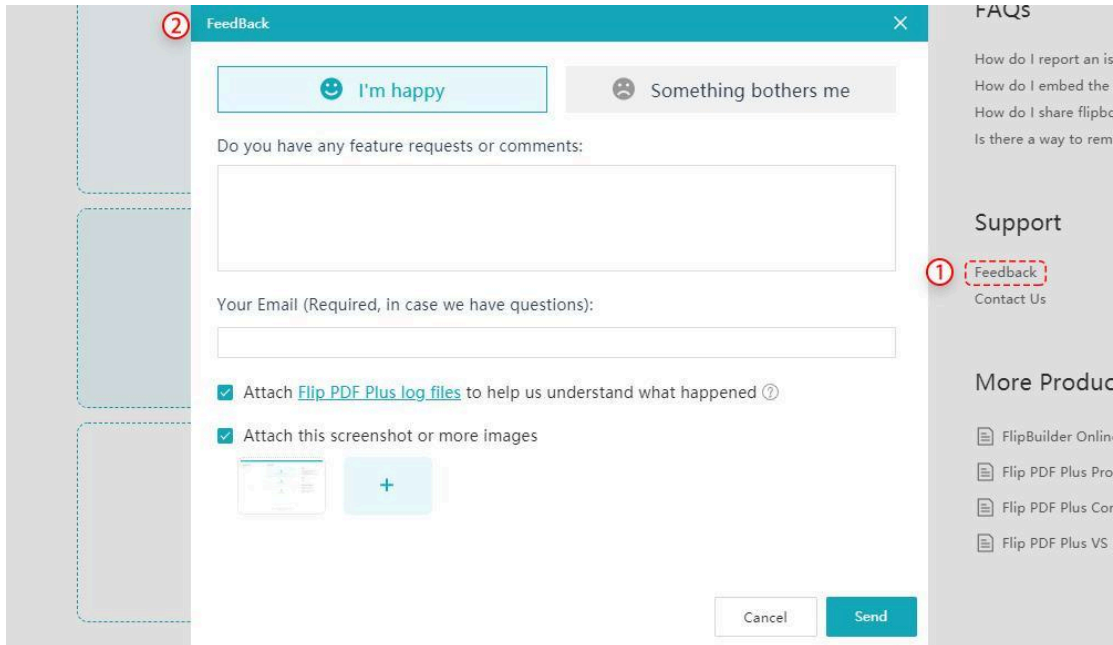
② FeedBack ×

I'm happy

Something bothers me

Do you have any feature requests or comments:

Your Email (Required, in case we have questions):

Attach Flip PDF Plus log files to help us understand what happened ?

Attach this screenshot or more images

+

Cancel

Send

FAQs

How do I report an is

How do I embed the

How do I share flipbo

Is there a way to rem

Support

① Feedback

Contact Us

More Produc

FlipBuilder Onlin

Flip PDF Plus Pro

Flip PDF Plus Cor

Flip PDF Plus VS